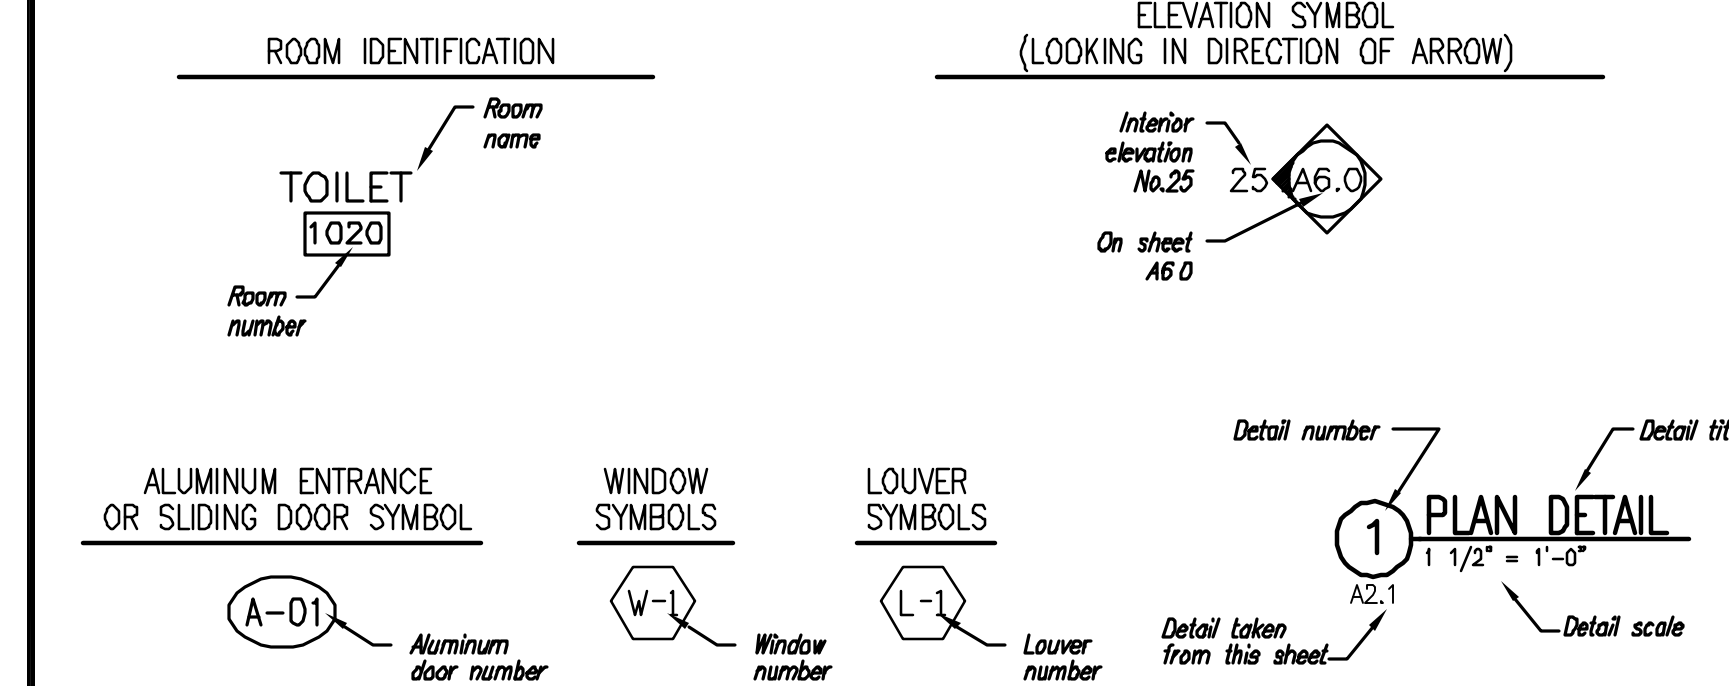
ROOM IDENTIFICATION

Room name

TOILET
1020

Room number

ELEVATION SYMBOL
(LOOKING IN DIRECTION OF ARROW)

Interior elevation No.25

25 A6.0

On sheet A6 0

Detail number

Detail tit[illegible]

ALUMINUM ENTRANCE OR SLIDING DOOR SYMBOL

WINDOW SYMBOLS

LOUVER SYMBOLS

1 PLAN DETAIL
1 1/2" = 1'-0"
A2.1

A-01

Aluminum door number

W-1

Window number

L-1

Louver number

Detail taken from this sheet

Detail scale